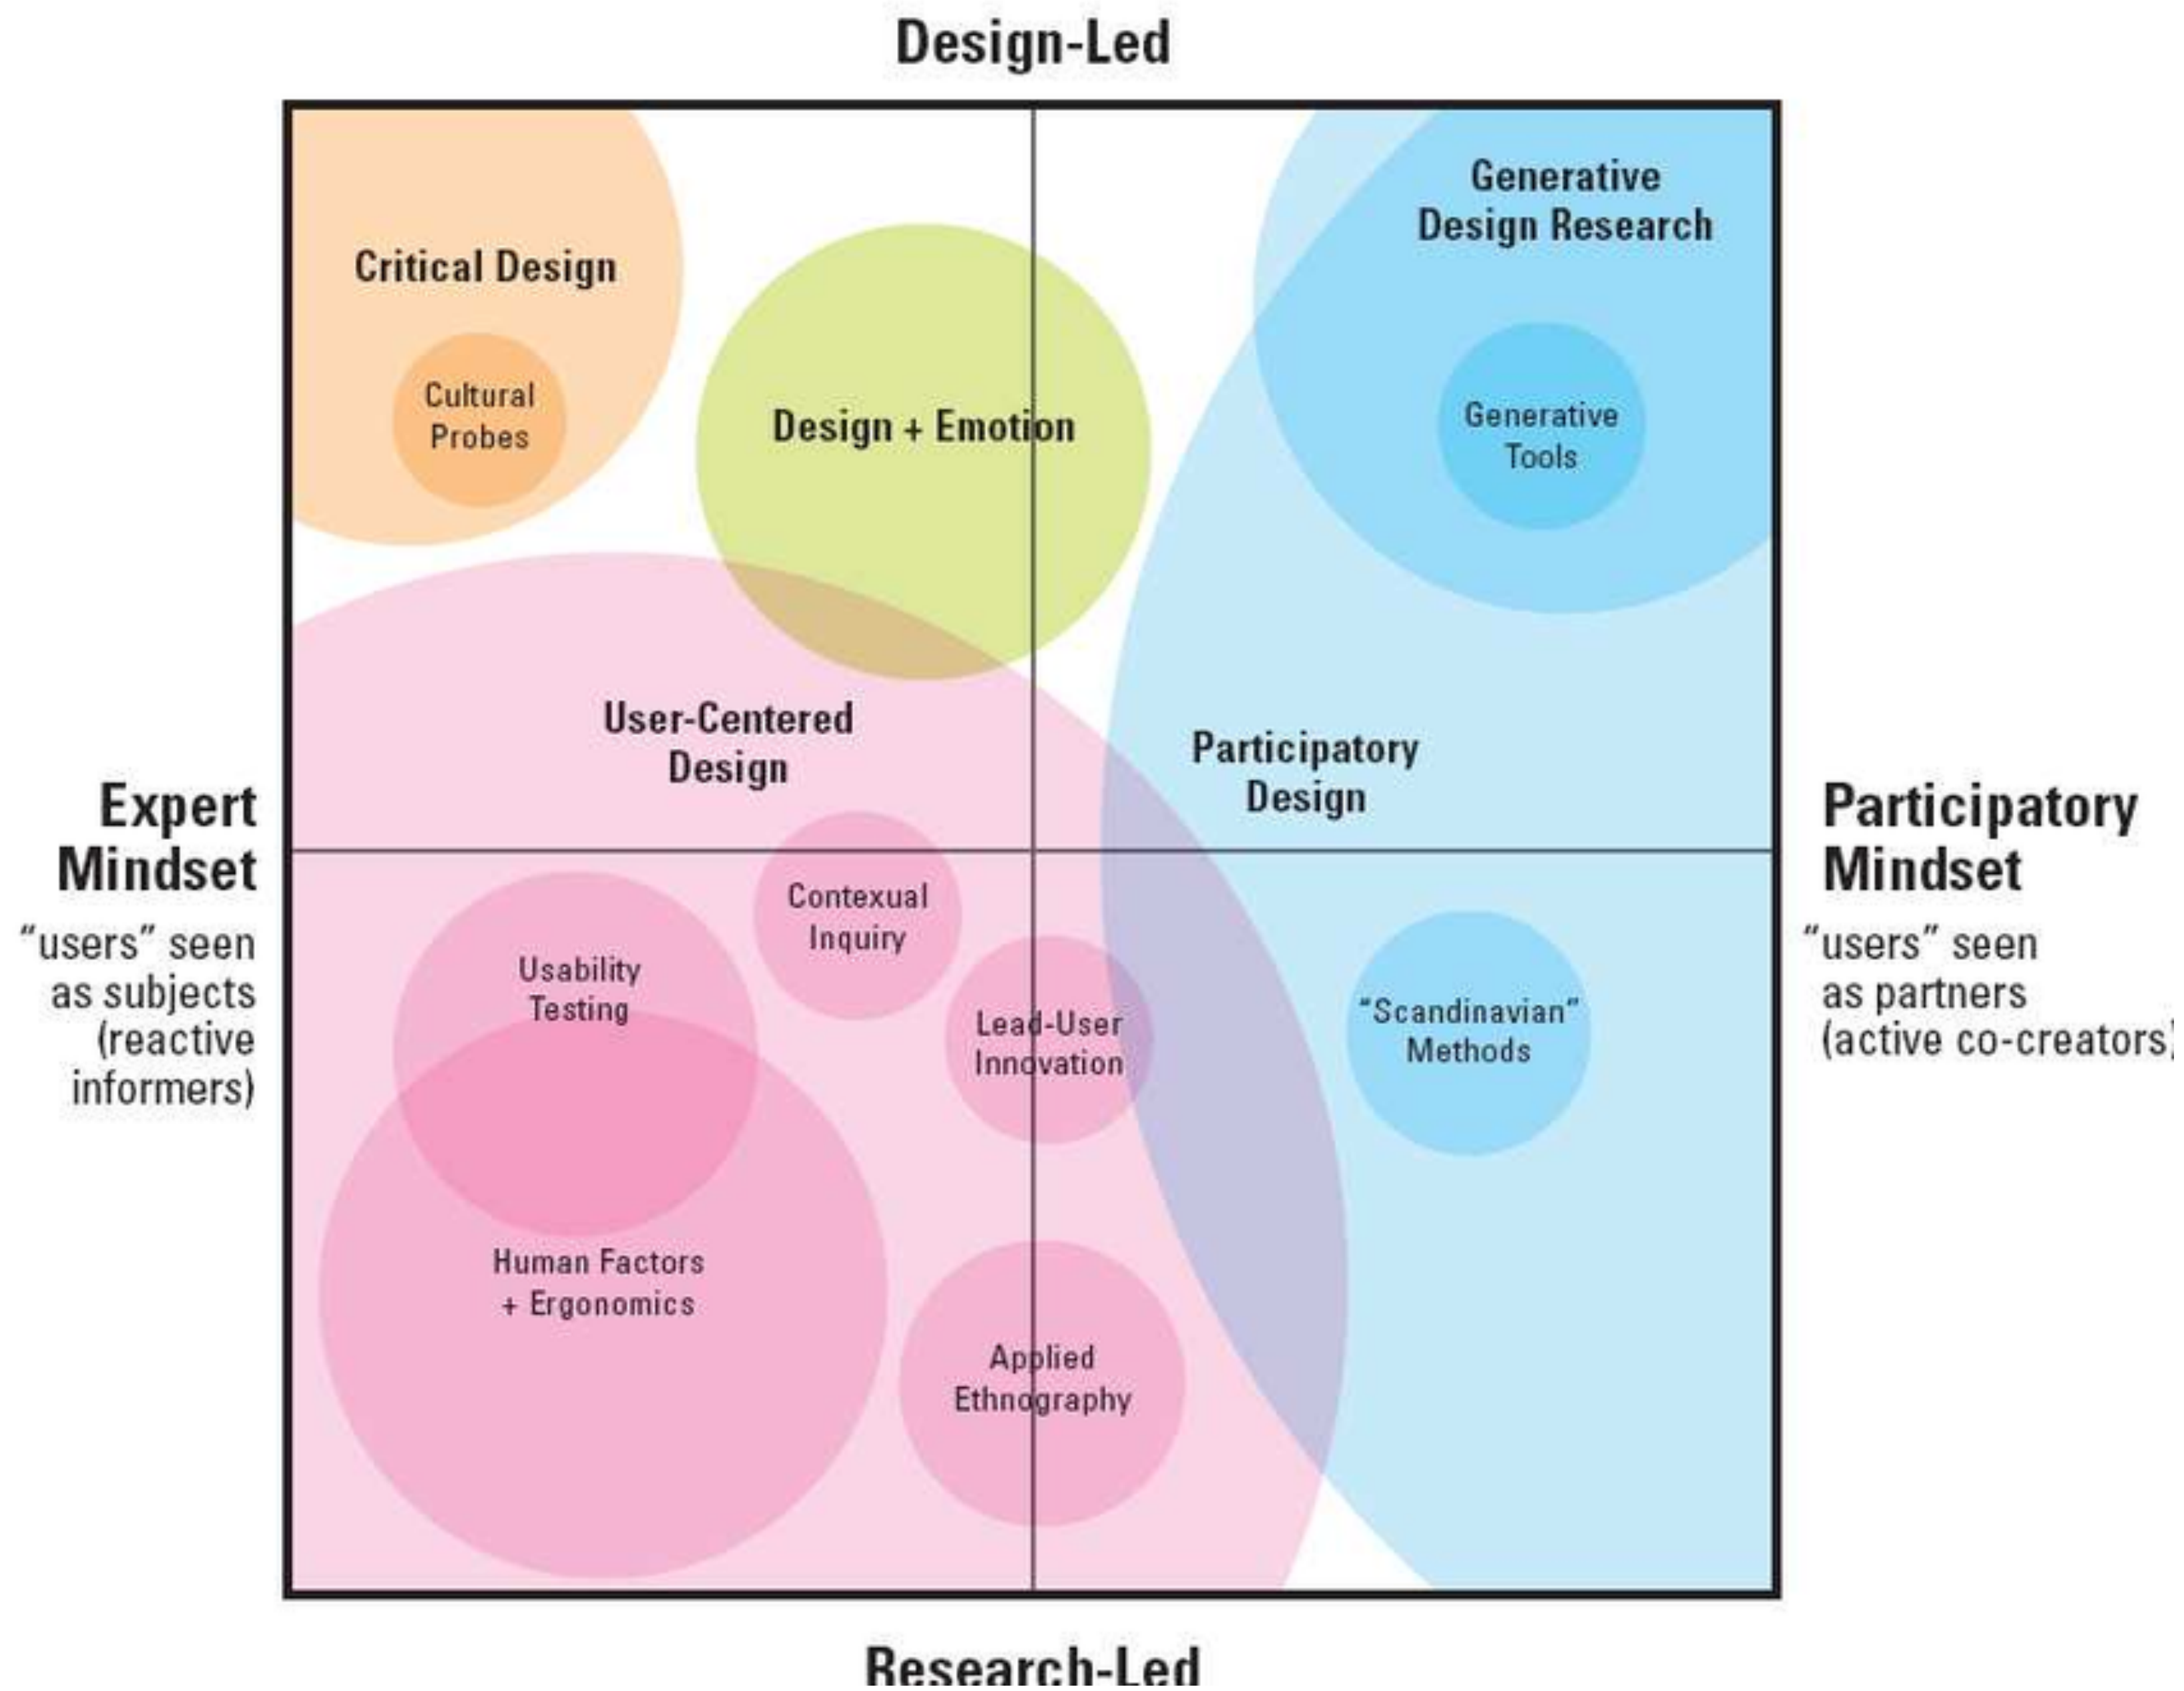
Design-Led

Critical Design

Cultural Probes

Design + Emotion

Generative Design Research

Generative Tools

User-Centered Design

Participatory Design

Expert Mindset

"users" seen as subjects (reactive informers)

Participatory Mindset

"users" seen as partners (active co-creators)

Contexual Inquiry

Usability Testing

Lead-User Innovation

"Scandinavian" Methods

Human Factors + Ergonomics

Applied Ethnography

Research-Led